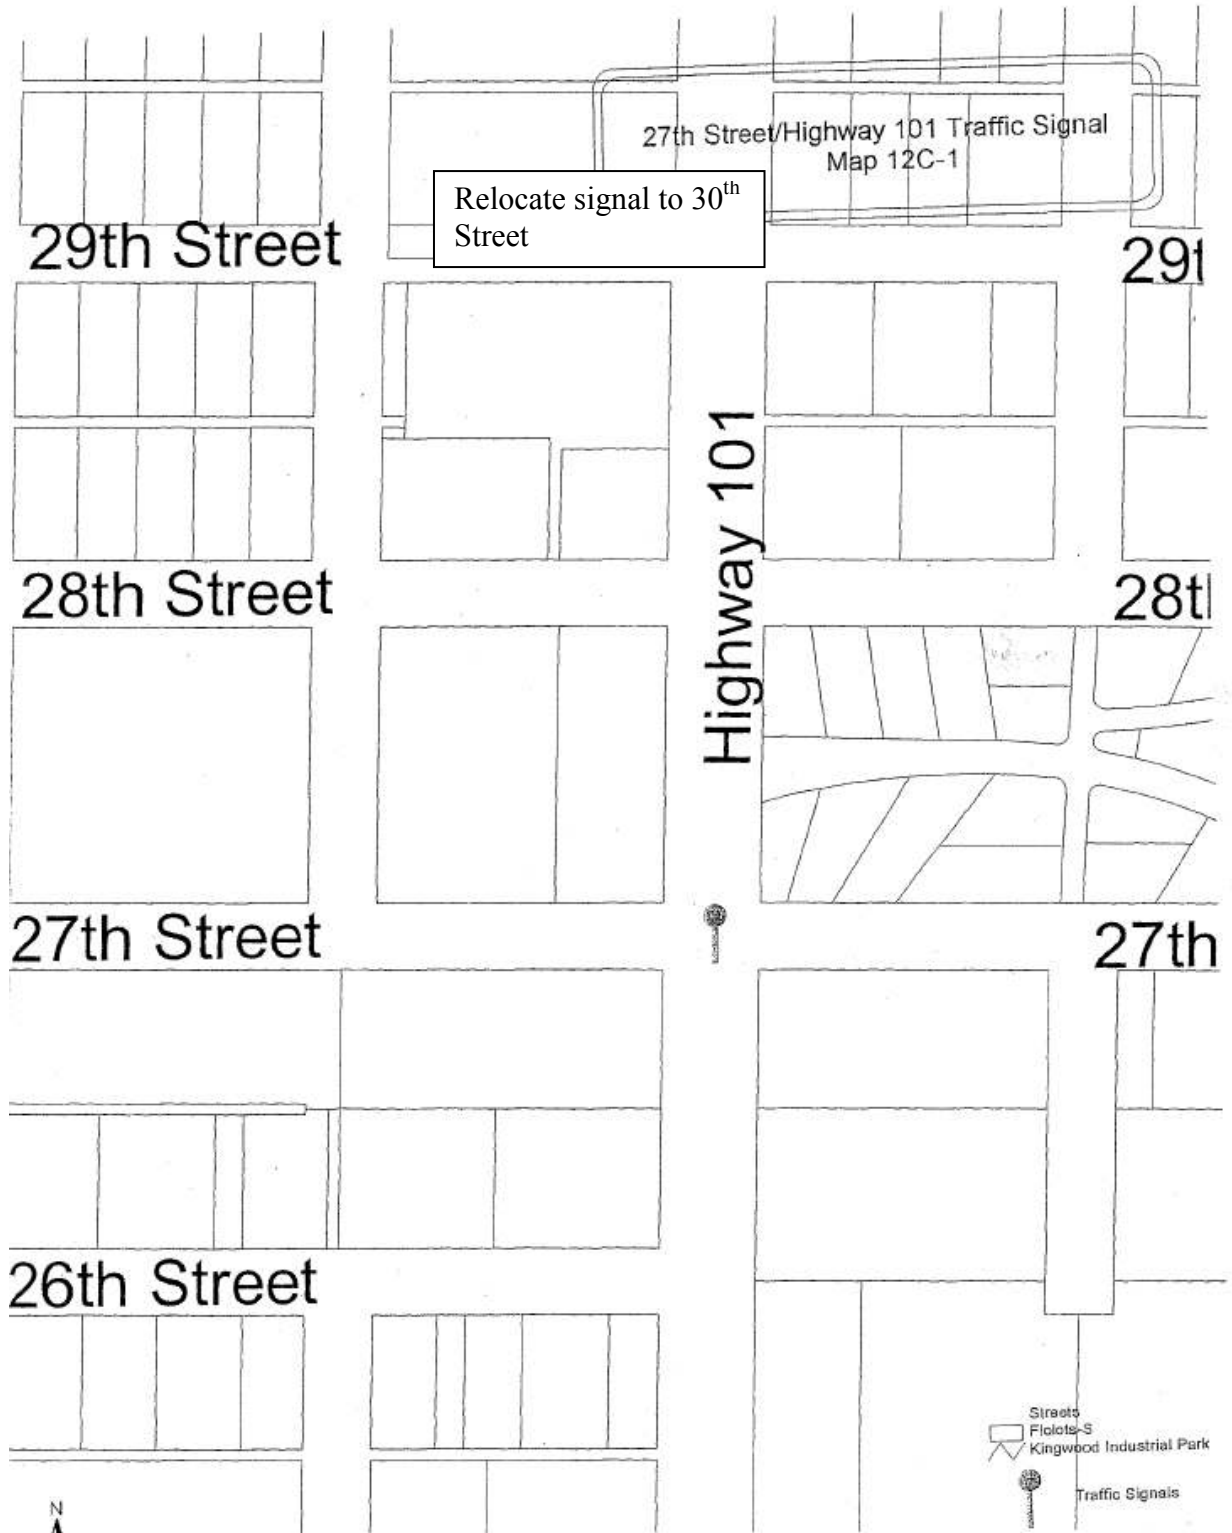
27th Street/Highway 101 Traffic Signal
Map 12C-1

Relocate signal to 30$^{th}$ Street

29th Street

29t

Highway 101

28th Street

28tl

27th Street

27th

26th Street

Streets
Flolots-S
Kingwood Industrial Park

Traffic Signals

N